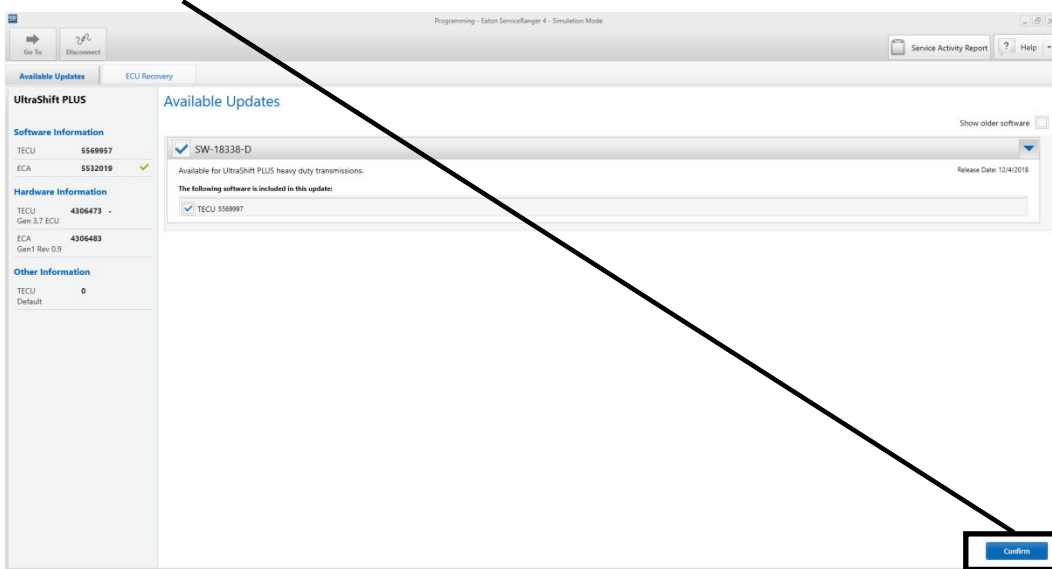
SR

Programming - Eaton ServiceRanger 4 - Simulation Mode

Go To Disconnect

Service Activity Report ? Help

Available Updates ECU Recovery

UltraShift PLUS

Software Information

TECU 5569957

ECA 5532019

Hardware Information

TECU 4306473 -
Gen 3.7 ECU

ECA 4306483
Gen1 Rev 0.9

Other Information

TECU 0
Default

Available Updates

Show older software

SW-18338-D

Available for UltraShift PLUS heavy duty transmissions.

Release Date: 12/4/2018

The following software is included in this update:

TECU 5569997

Confirm